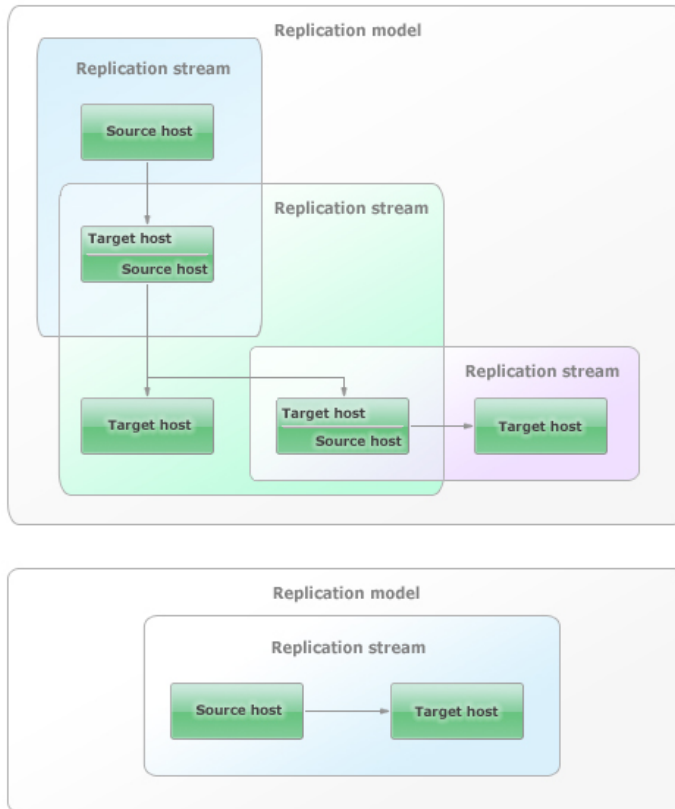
Replication model

Replication stream

Source host

Replication stream

Target host
Source host

Replication stream

Target host

Target host
Source host

Target host

Replication model

Replication stream

Source host

Target host